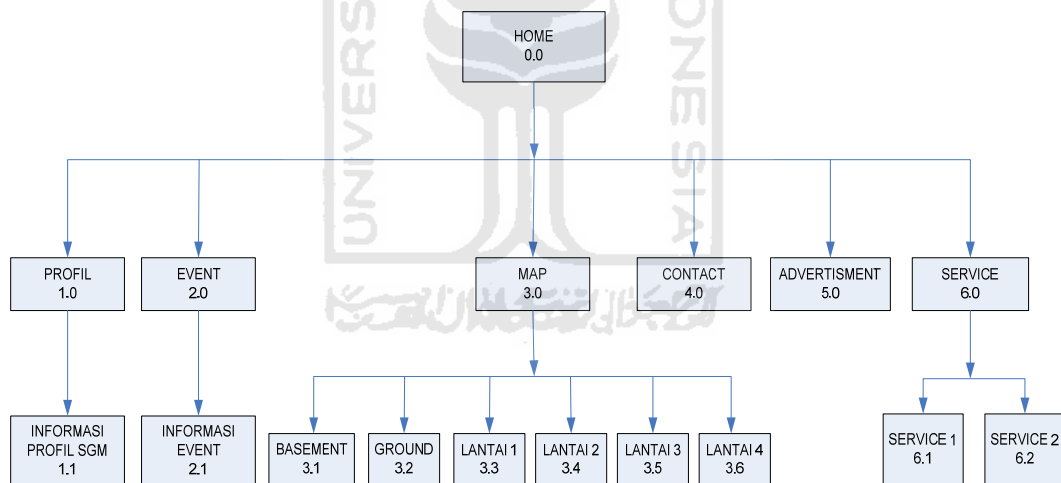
HOME
0.0

PROFIL
1.0

EVENT
2.0

MAP
3.0

CONTACT
4.0

ADVERTISMENT
5.0

SERVICE
6.0

INFORMASI PROFIL SGM
1.1

INFORMASI EVENT
2.1

BASEMENT
3.1

GROUND
3.2

LANTAI 1
3.3

LANTAI 2
3.4

LANTAI 3
3.5

LANTAI 4
3.6

SERVICE 1
6.1

SERVICE 2
6.2